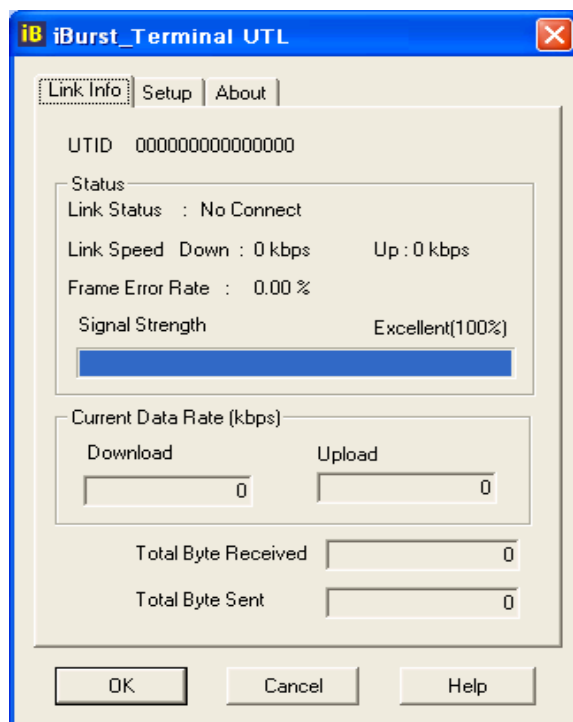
iB iBurst_Terminal UTL

Link Info | Setup | About

UTID 000000000000000

Status
Link Status : No Connect
Link Speed Down : 0 kbps Up : 0 kbps
Frame Error Rate : 0.00 %
Signal Strength Excellent(100%)

Current Data Rate (kbps)
Download Upload
0 0

Total Byte Received 0
Total Byte Sent 0

OK Cancel Help